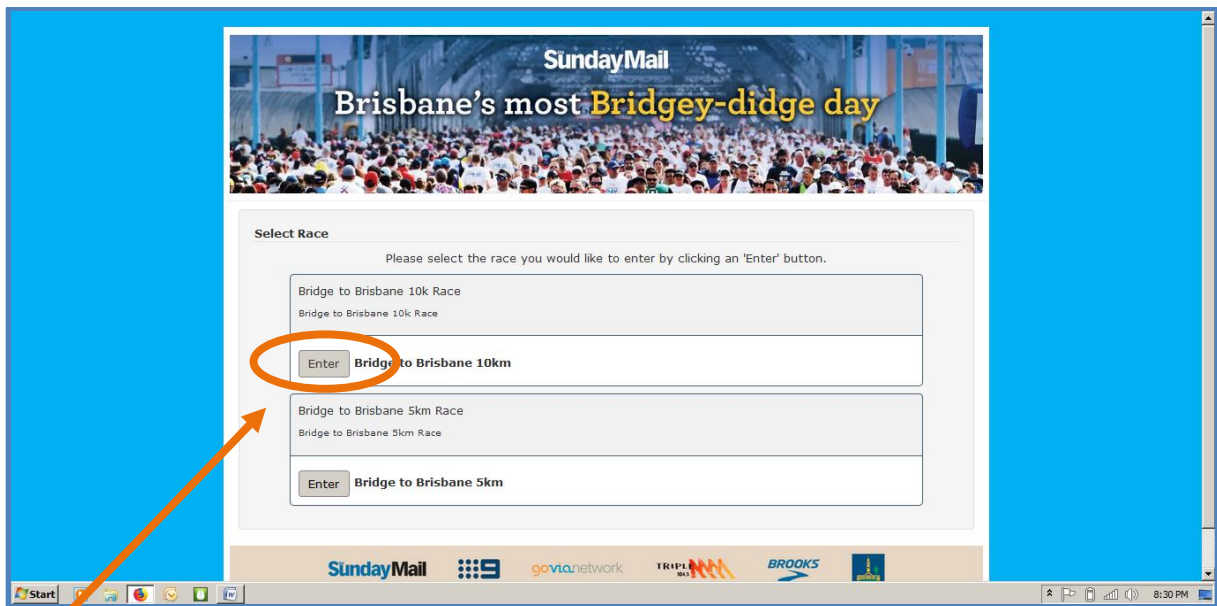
SundayMail
Brisbane's most Bridgey-didge day

Select Race

Please select the race you would like to enter by clicking an 'Enter' button.

Bridge to Brisbane 10k Race
Bridge to Brisbane 10k Race

Enter Bridge to Brisbane 10km

Bridge to Brisbane 5km Race
Bridge to Brisbane 5km Race

Enter Bridge to Brisbane 5km

SundayMail 9 govianetwork TRIPLE M BROOKS

Start

8:30 PM